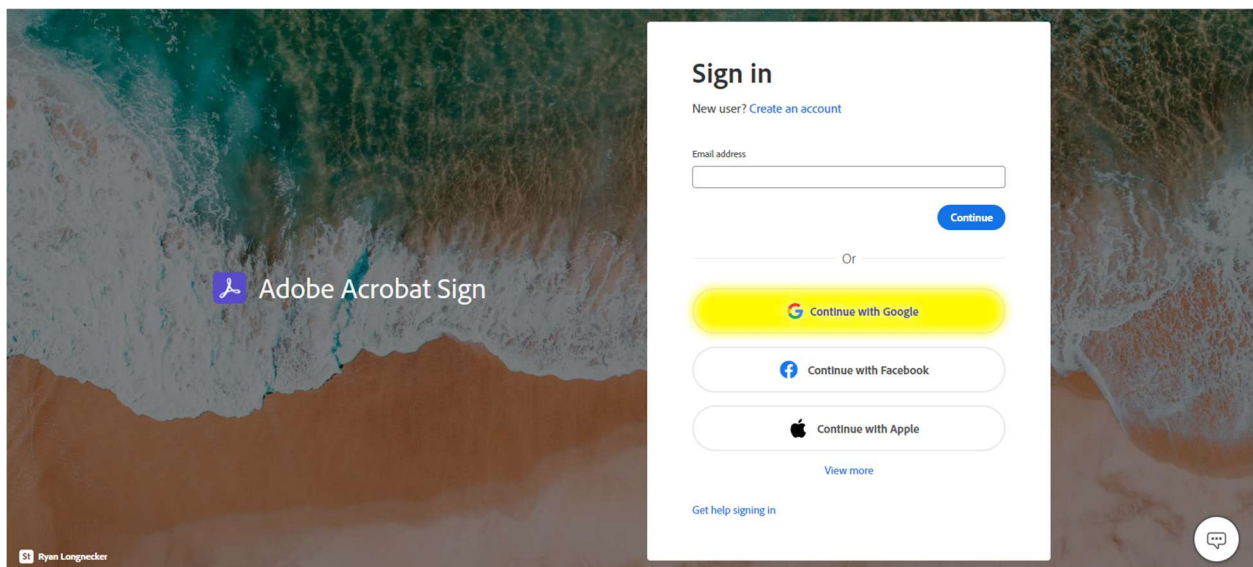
Adobe Acrobat Sign

Sign in

New user? Create an account

Email address

Continue

Or

Continue with Google

Continue with Facebook

Continue with Apple

View more

Get help signing in

St Ryan Longnecker